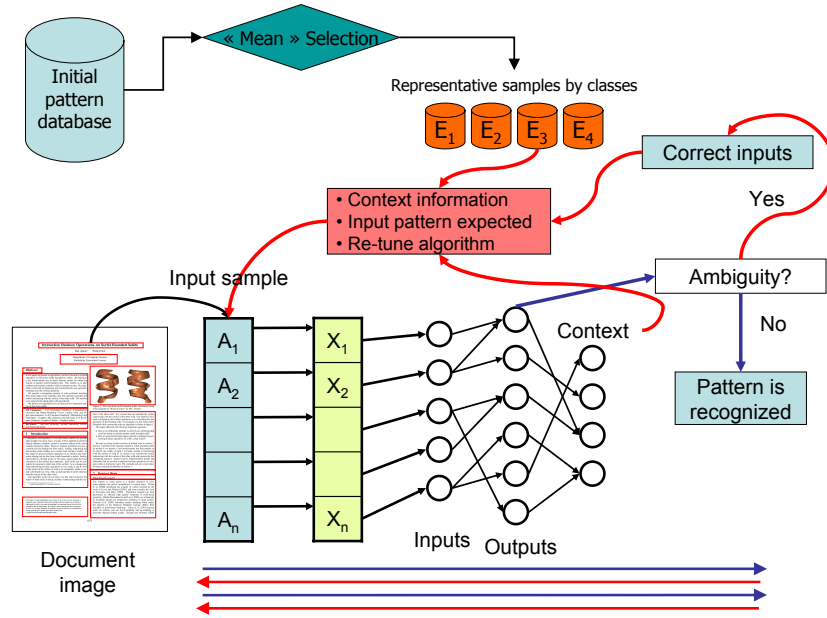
Initial pattern database

« Mean » Selection

Representative samples by classes

$E_1$ $E_2$ $E_3$ $E_4$

Correct inputs

• Context information
• Input pattern expected
• Re-tune algorithm

Yes

Input sample

Ambiguity?

Context

No

Pattern is recognized

$A_1$
$A_2$
$A_n$

$X_1$
$X_2$
$X_n$

Inputs

Outputs

Document image